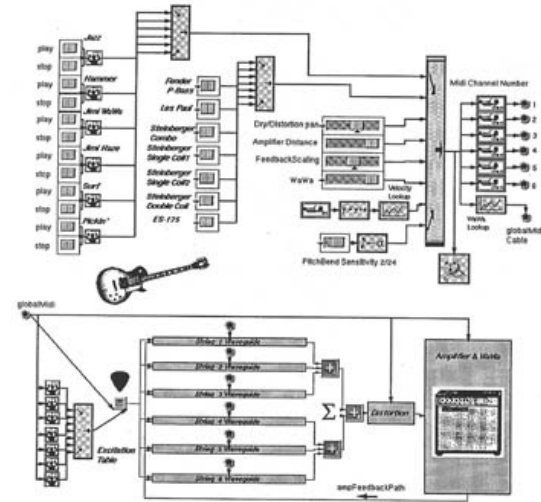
play
stop
play
stop
play
stop
play
stop
play
stop
play
stop

Jazz
Hammer
Jimi WaWa
Jimi Haze
Surf
Pickin'

Fender P-Bass
Les Paul
Steinberger Combo
Steinberger Single Coil1
Steinberger Single Coil2
Steinberger Double Coil
ES-175

Dry/Distortion pan
Amplifier Distance
FeedbackScaling
WaWa

Velocity Lookup
PitchBend Sensitivity 2/24

Midi Channel Number
1
2
3
4
5
6
WaWa Lookup
globalMidi Cable

globalMidi
Excitation Table
String 1 Waveguide
String 2 Waveguide
String 3 Waveguide
String 4 Waveguide
String 5 Waveguide
String 6 Waveguide
$\Sigma$
Distortion
Amplifier & WaWa
ampFeedbackPath